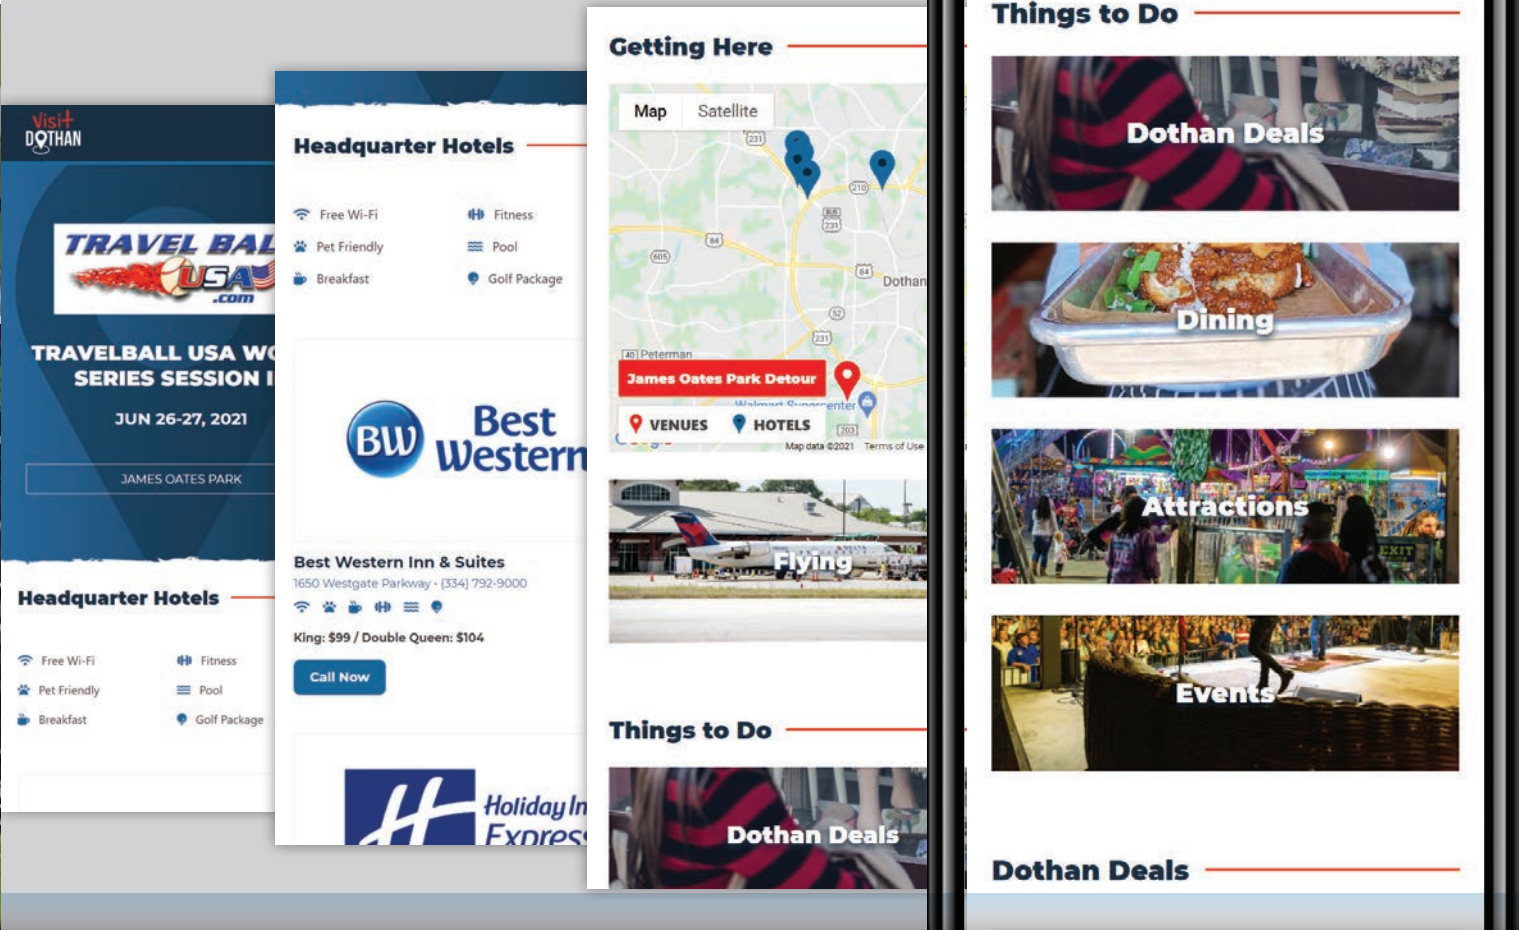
Visit DOTHAN

TRAVEL BAL USA .com

TRAVELBALL USA WO SERIES SESSION I

JUN 26-27, 2021

JAMES OATES PARK

Headquarter Hotels

Free Wi-Fi
Fitness
Pet Friendly
Pool
Breakfast
Golf Package

Headquarter Hotels

Free Wi-Fi
Fitness
Pet Friendly
Pool
Breakfast
Golf Package

BW Best Western

Best Western Inn & Suites
1650 Westgate Parkway • (334) 792-9000

King: $99 / Double Queen: $104

Call Now

Holiday In Express

Getting Here

Map
Satellite

231
210
231
84
605
84
Dothan
52
231
Peterman
James Oates Park Detour
Walmart Supercenter
203
VENUES
HOTELS
Map data ©2021 Terms of Use

Flying

Things to Do

Dothan Deals

Things to Do

Dothan Deals

Dining

Attractions

Events

Dothan Deals